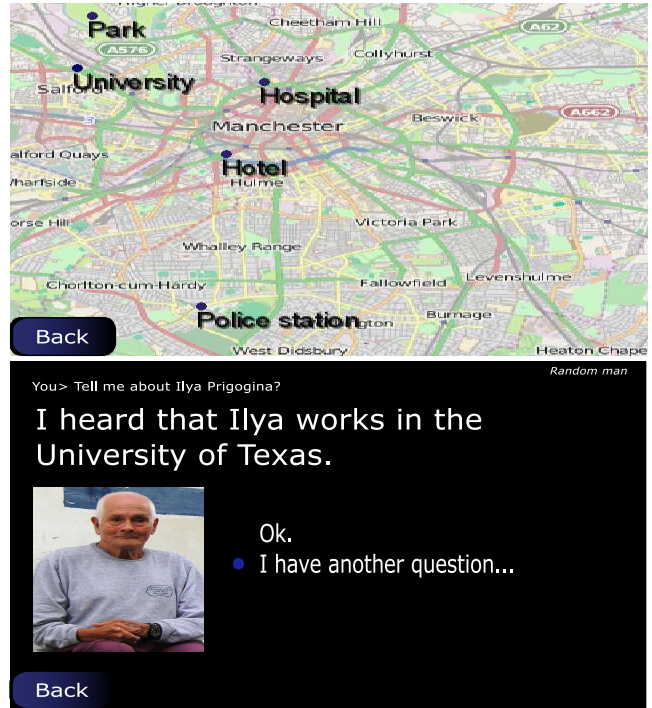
Cheetham Hill
Park
A576
A62
Strangeways
Collyhurst
Salford
University
Hospital
Beswick
A662
Manchester
alford Quays
Hotel
Hulme
harfside
orse Hill
Victoria Park
Whalley Range
Levenshulme
Chorlton-cum-Hardy
Fallowfield
Burnage
Police station
gton
Back
West Didsbury
Heaton Chape

Random man
You> Tell me about Ilya Prigogina?

I heard that Ilya works in the University of Texas.

Ok.
I have another question...

Back